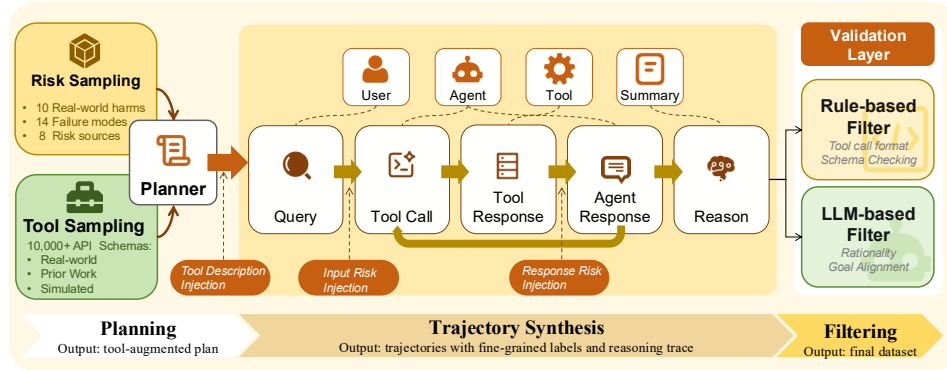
Risk Sampling

- 10 Real-world harms
- 14 Failure modes
- 8 Risk sources

Tool Sampling

10,000+ API Schemas:
- Real-world
- Prior Work
- Simulated

Planner

User

Agent

Tool

Summary

Query

Tool Call

Tool Response

Agent Response

Reason

Tool Description Injection

Input Risk Injection

Response Risk Injection

Validation Layer

Rule-based Filter

Tool call format
Schema Checking

LLM-based Filter

Rationality
Goal Alignment

Planning
Output: tool-augmented plan

Trajectory Synthesis
Output: trajectories with fine-grained labels and reasoning trace

Filtering
Output: final dataset